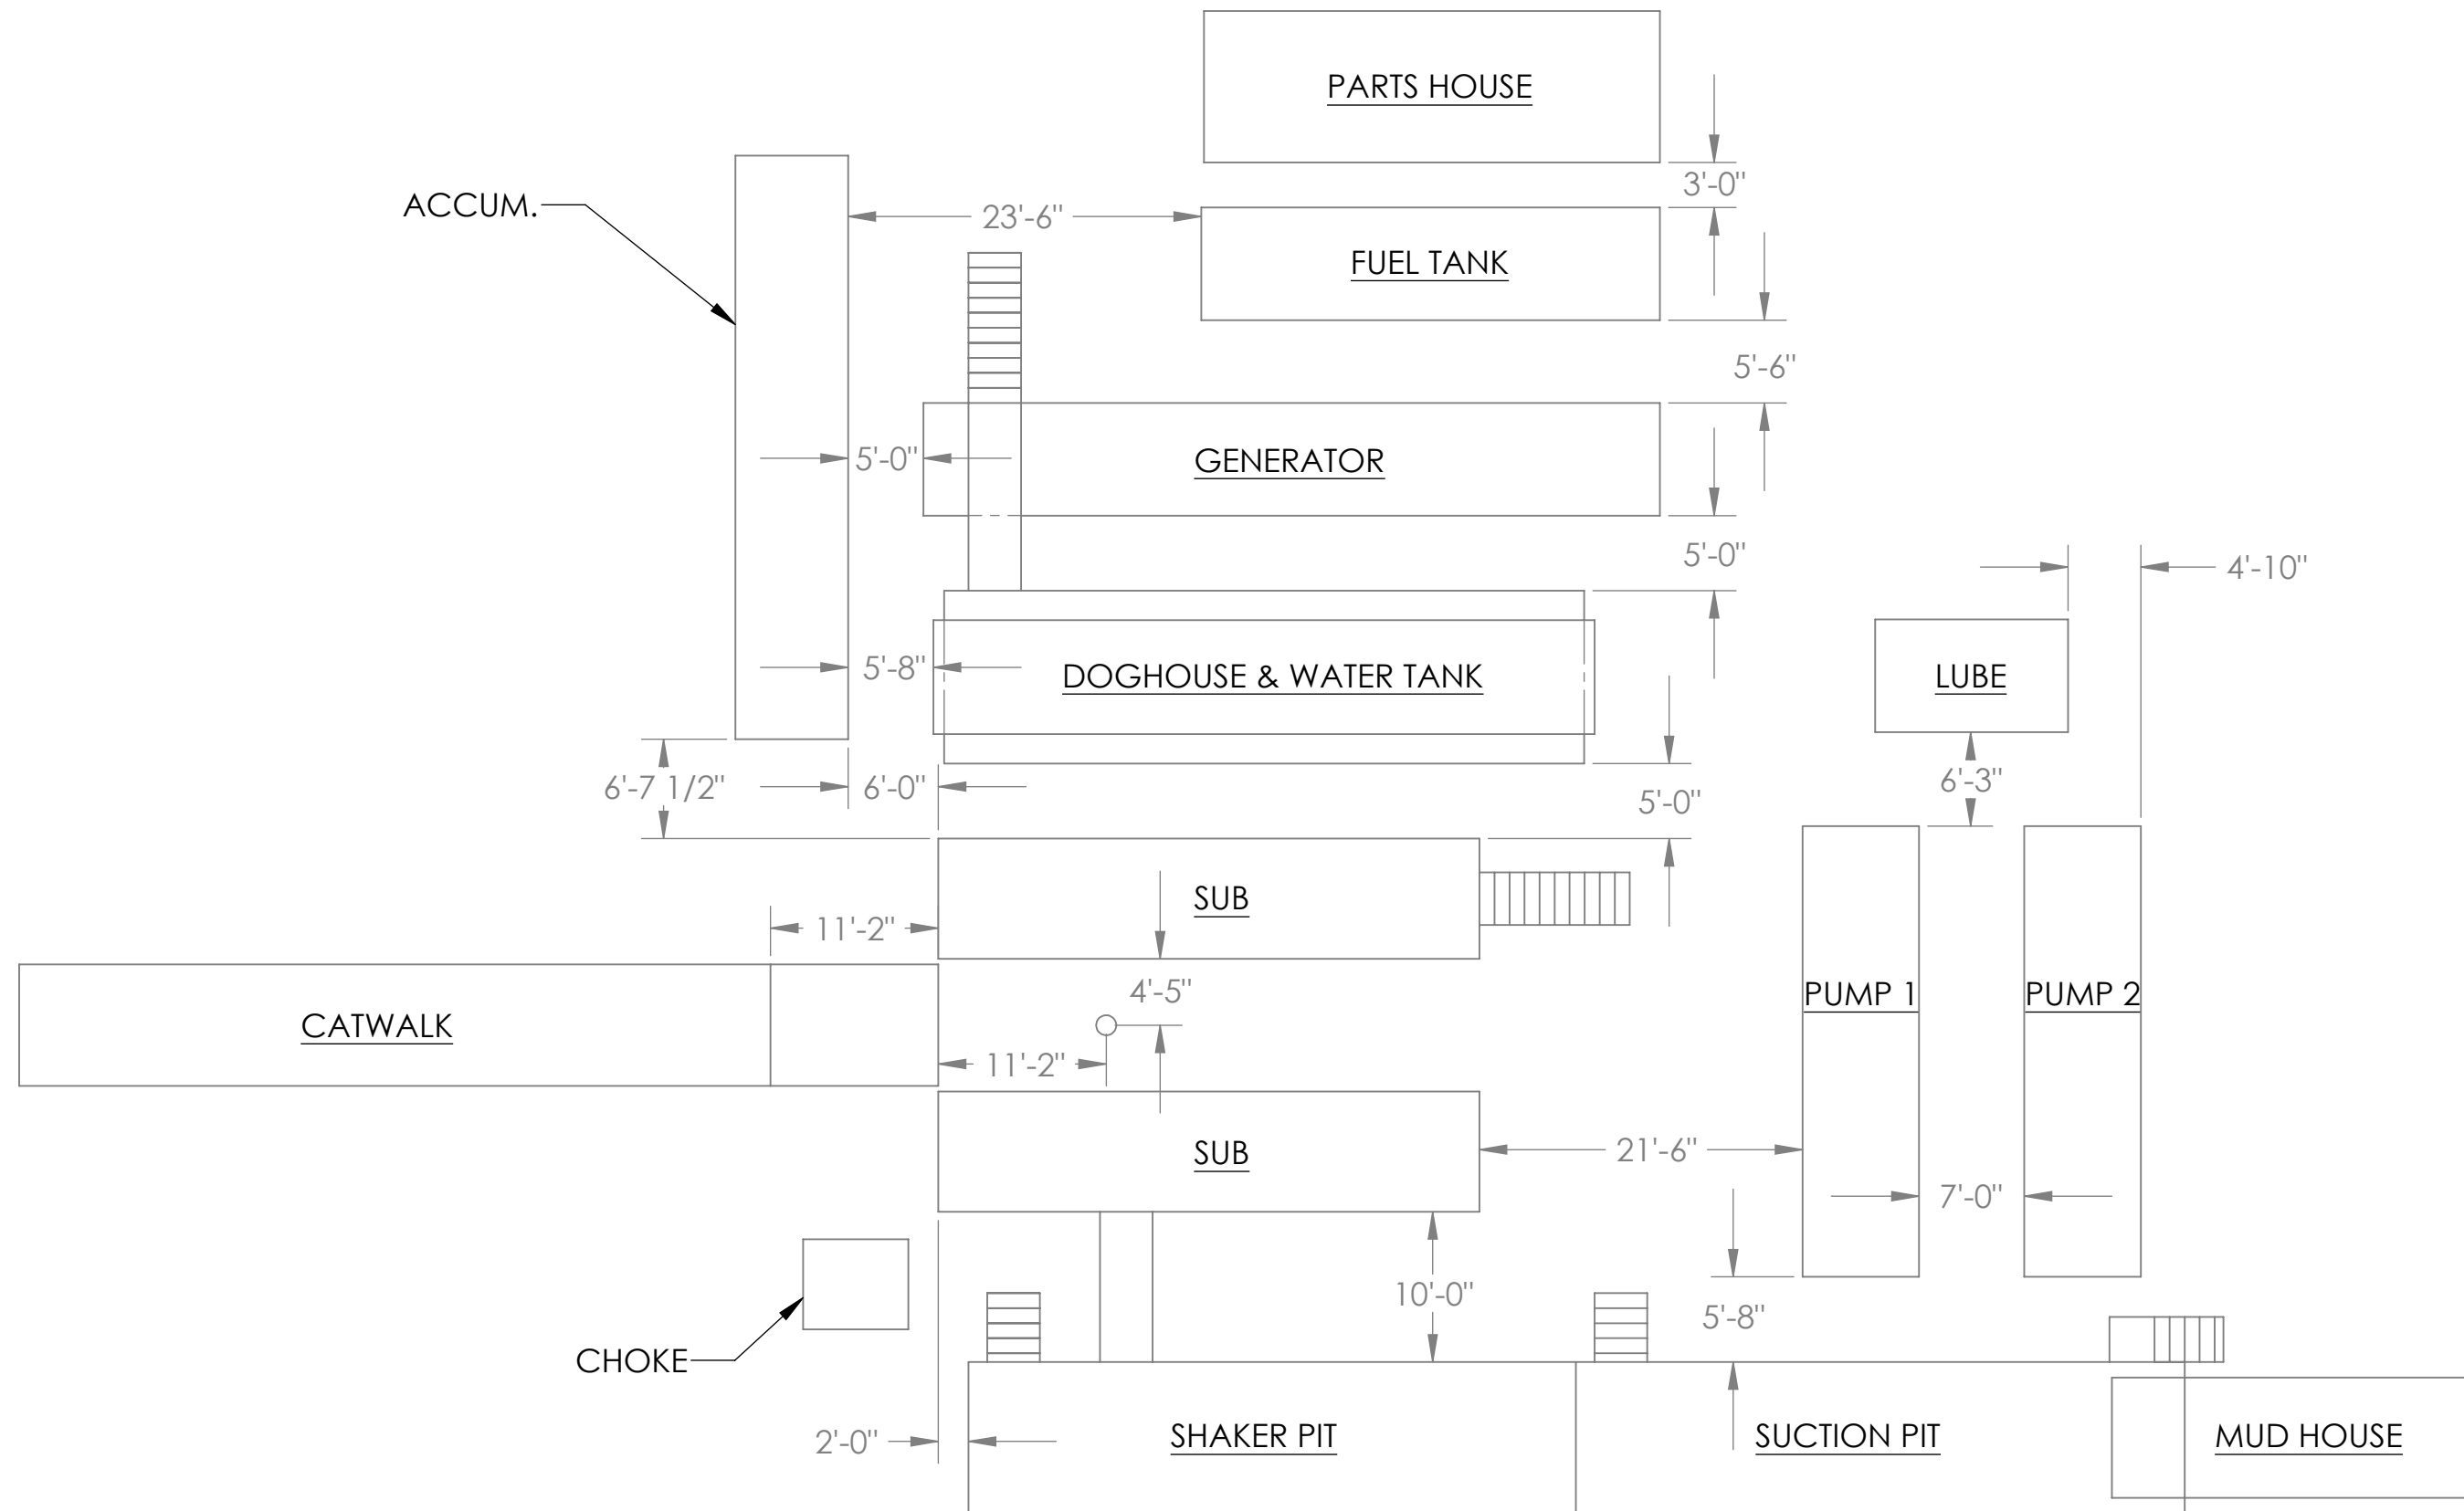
PARTS HOUSE

ACCUM.

23'-6"

3'-0"

FUEL TANK

5'-6"

GENERATOR

5'-0"

5'-0"

4'-10"

5'-8"

DOGHOUSE & WATER TANK

LUBE

6'-7 1/2"

6'-0"

5'-0"

6'-3"

SUB

11'-2"

CATWALK

4'-5"

PUMP 1

PUMP 2

11'-2"

SUB

21'-6"

7'-0"

CHOKE

10'-0"

5'-8"

2'-0"

SHAKER PIT

SUCTION PIT

MUD HOUSE